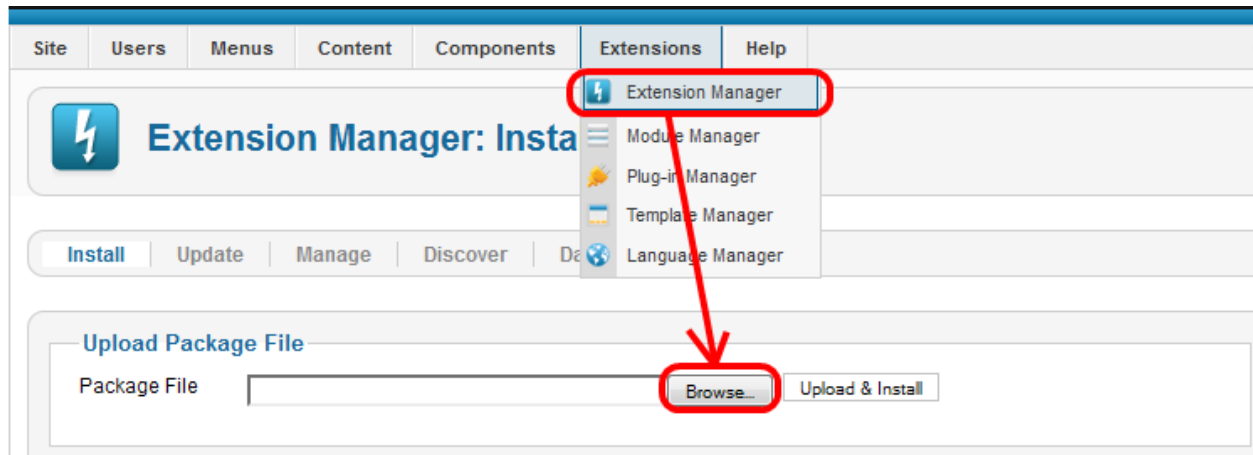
Site Users Menus Content Components Extensions Help

Extension Manager

Module Manager

Plug-in Manager

Template Manager

Language Manager

Extension Manager: Insta

Install Update Manage Discover Da

Upload Package File

Package File Browse... Upload & Install